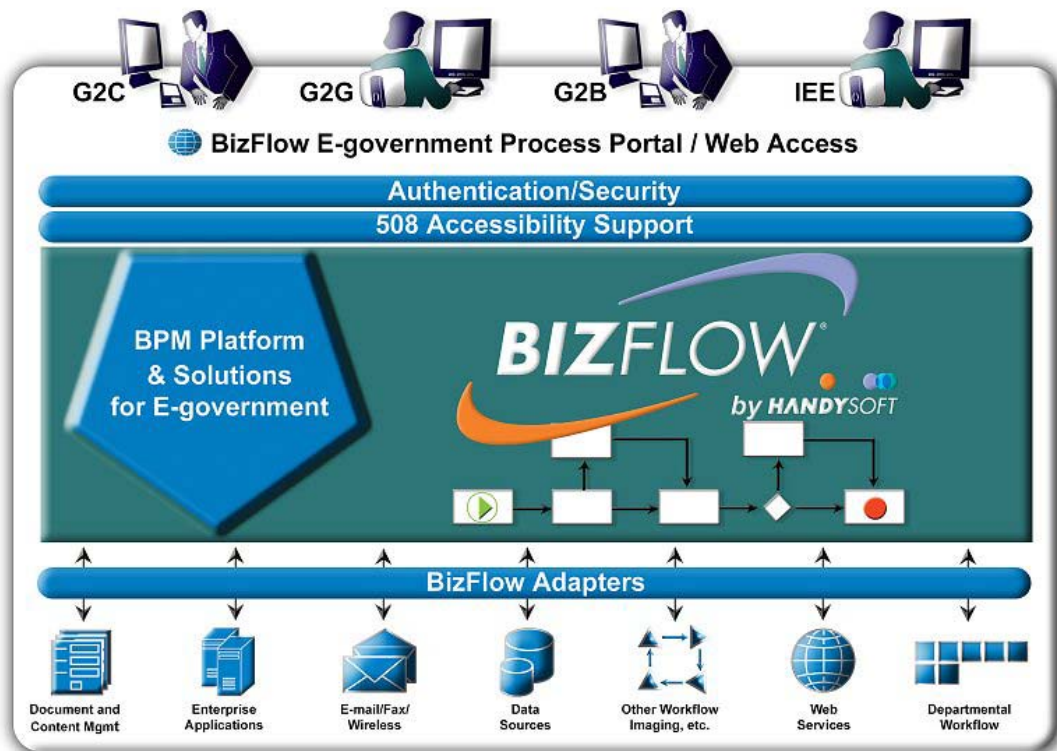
G2C G2G G2B IEE

BizFlow E-government Process Portal / Web Access

Authentication/Security

508 Accessibility Support

BPM Platform & Solutions for E-government

BIZFLOW®
by HANDYSOFT

BizFlow Adapters

Document and Content Mgmt

Enterprise Applications

E-mail/Fax/ Wireless

Data Sources

Other Workflow Imaging, etc.

Web Services

Departmental Workflow